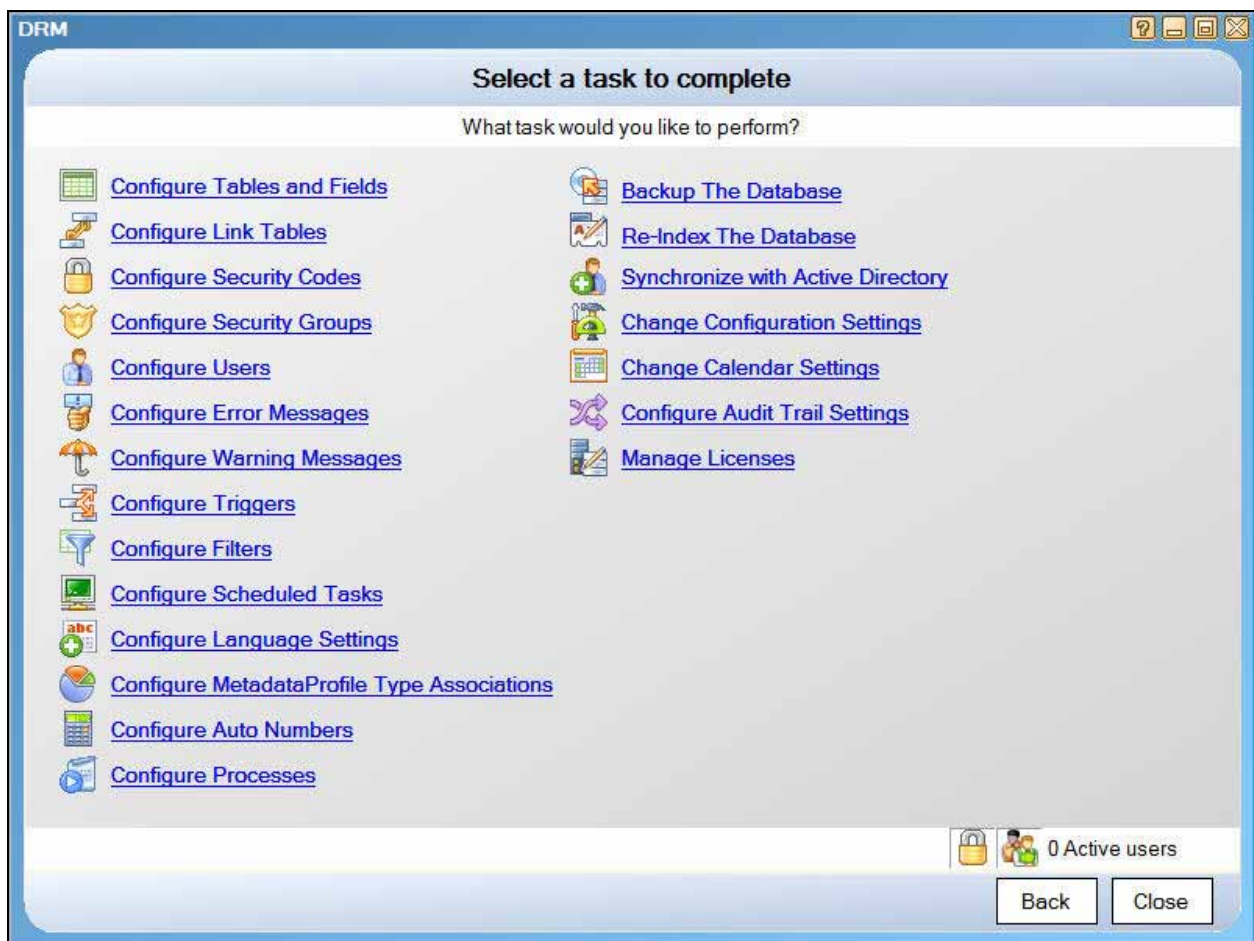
DRM

Select a task to complete

What task would you like to perform?

Configure Tables and Fields
Configure Link Tables
Configure Security Codes
Configure Security Groups
Configure Users
Configure Error Messages
Configure Warning Messages
Configure Triggers
Configure Filters
Configure Scheduled Tasks
Configure Language Settings
Configure MetadataProfile Type Associations
Configure Auto Numbers
Configure Processes

Backup The Database
Re-Index The Database
Synchronize with Active Directory
Change Configuration Settings
Change Calendar Settings
Configure Audit Trail Settings
Manage Licenses

0 Active users

Back
Close